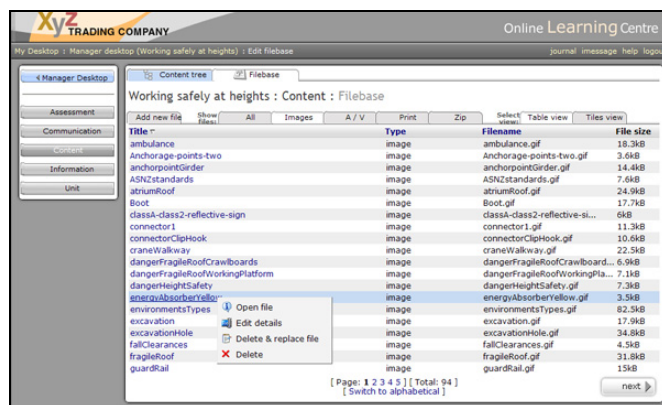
XyZ TRADING COMPANY

Online Learning Centre

My Desktop : Manager desktop (Working safely at heights) : Edit filebase

journal imessage help logou

Manager Desktop

Assessment

Communication

Content

Information

Unit

Content tree

Filebase

Working safely at heights : Content : Filebase

Add new file

Show files:

All

Images

A / V

Print

Zip

Select view:

Table view

Tiles view

| Title | Type | Filename | File size |
|---|---|---|---|
| ambulance | image | ambulance.gif | 18.3kB |
| Anchorage-points-two | image | Anchorage-points-two.gif | 3.6kB |
| anchorpointGirder | image | anchorpointGirder.gif | 14.4kB |
| ASNZstandards | image | ASNZstandards.gif | 7.6kB |
| atriumRoof | image | atriumRoof.gif | 24.9kB |
| Boot | image | Boot.gif | 17.7kB |
| classA-class2-reflective-sign | image | classA-class2-reflective-si... | 6kB |
| connector1 | image | connector1.gif | 11.3kB |
| connectorClipHook | image | connectorClipHook.gif | 10.6kB |
| craneWalkway | image | craneWalkway.gif | 22.5kB |
| dangerFragileRoofCrawlboards | image | dangerFragileRoofCrawlboard... | 6.9kB |
| dangerFragileRoofWorkingPlatform | image | dangerFragileRoofWorkingPla... | 7.1kB |
| dangerHeightSafety | image | dangerHeightSafety.gif | 7.3kB |
| energyAbsorberYellow | image | energyAbsorberYellow.gif | 3.5kB |
| environmentsTypes | image | environmentsTypes.gif | 82.5kB |
| excavation | image | excavation.gif | 17.9kB |
| excavationHole | image | excavationHole.gif | 34.8kB |
| fallClearances | image | fallClearances.gif | 4.5kB |
| fragileRoof | image | fragileRoof.gif | 31.8kB |
| guardRail | image | guardRail.gif | 15kB |

Open file
Edit details
Delete & replace file
Delete

[ Page: 1 2 3 4 5 ] [ Total: 94 ]
[ Switch to alphabetical ]

next